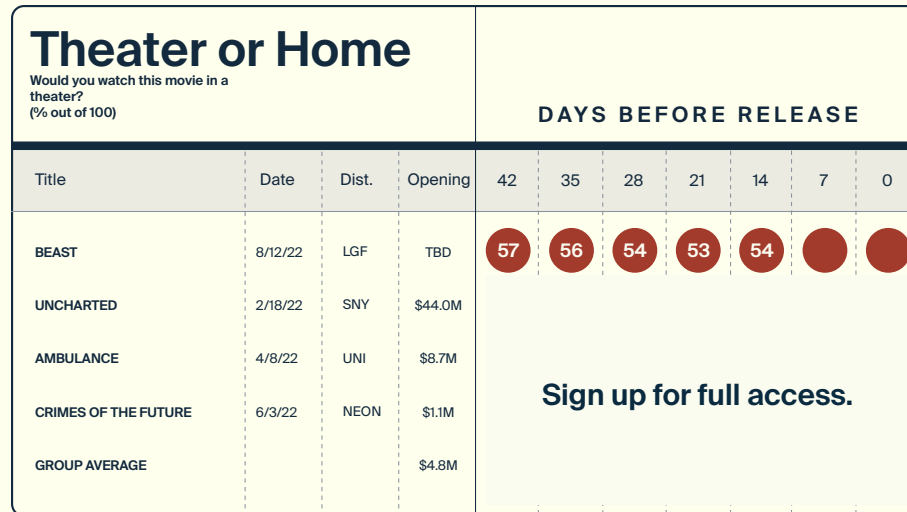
Theater or Home
Would you watch this movie in a theater?
(% out of 100)

DAYS BEFORE RELEASE

| Title | Date | Dist. | Opening | 42 | 35 | 28 | 21 | 14 | 7 | 0 |
|---|---|---|---|---|---|---|---|---|---|---|
| BEAST | 8/12/22 | LGF | TBD | 57 | 56 | 54 | 53 | 54 | | |
| UNCHARTED | 2/18/22 | SNY | \$44.0M | | | | | | | |
| AMBULANCE | 4/8/22 | UNI | \$8.7M | | | | | | | |
| CRIMES OF THE FUTURE | 6/3/22 | NEON | \$1.1M | | | | | | | |
| GROUP AVERAGE | | | \$4.8M | | | | | | | |

Sign up for full access.